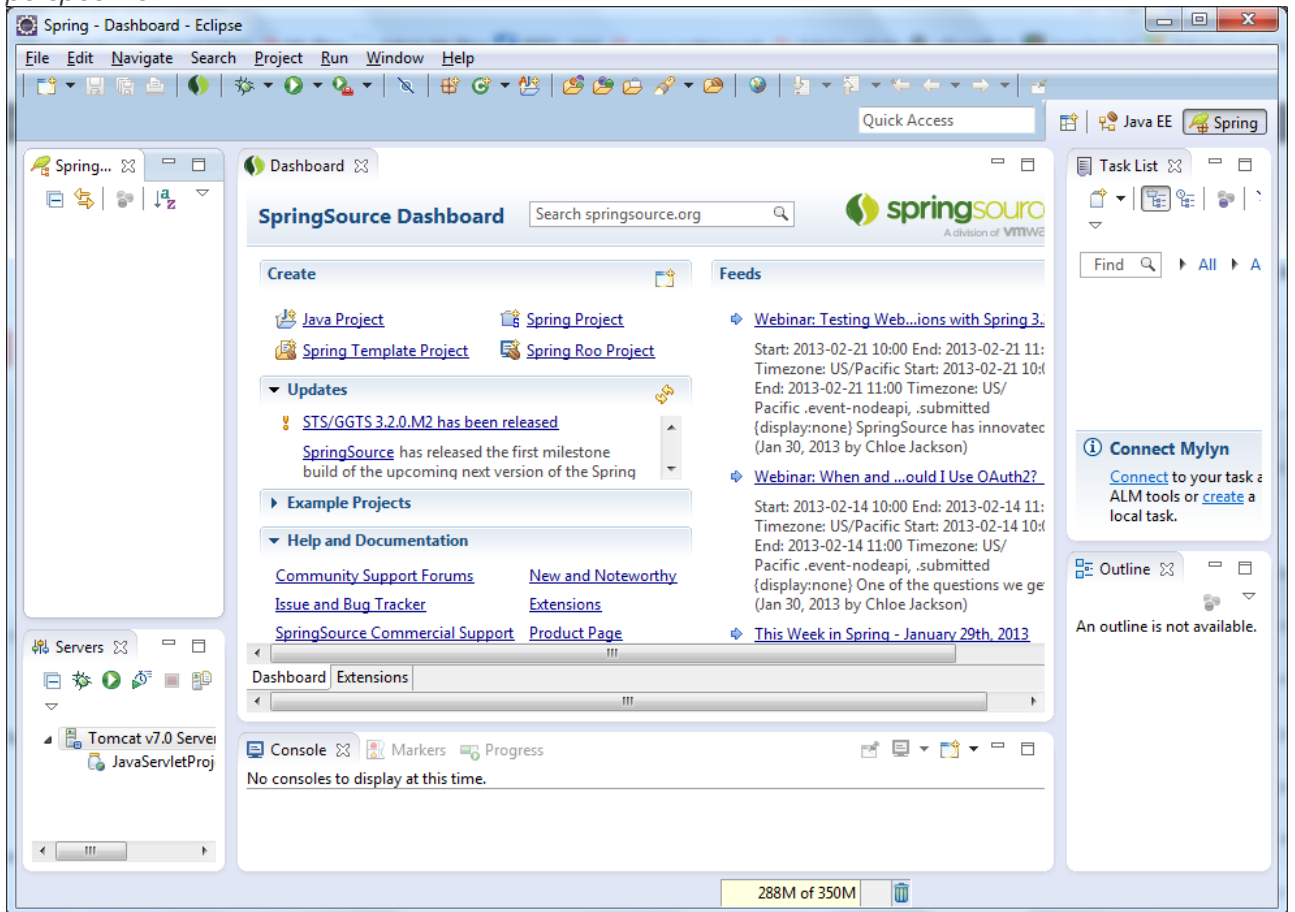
Spring - Dashboard - Eclipse

File Edit Navigate Search Project Run Window Help

Quick Access

Java EE Spring

Spring... 

Dashboard

SpringSource Dashboard

Search springsource.org

springsourc
A division of vmwa

Create

Java Project
Spring Project
Spring Template Project
Spring Roo Project

Updates

STS/GGTS 3.2.0.M2 has been released

SpringSource has released the first milestone build of the upcoming next version of the Spring

Example Projects

Help and Documentation

Community Support Forums
New and Noteworthy
Issue and Bug Tracker
Extensions
SpringSource Commercial Support
Product Page

Feeds

Webinar: Testing Web...ions with Spring 3.

Start: 2013-02-21 10:00 End: 2013-02-21 11: Timezone: US/Pacific Start: 2013-02-21 10:( End: 2013-02-21 11:00 Timezone: US/ Pacific .event-nodeapi, .submitted {display:none} SpringSource has innovatec (Jan 30, 2013 by Chloe Jackson)

Webinar: When and ...ould I Use OAuth2?

Start: 2013-02-14 10:00 End: 2013-02-14 11: Timezone: US/Pacific Start: 2013-02-14 10:( End: 2013-02-14 11:00 Timezone: US/ Pacific .event-nodeapi, .submitted {display:none} One of the questions we ge (Jan 30, 2013 by Chloe Jackson)

This Week in Spring - January 29th, 2013

Dashboard Extensions

Task List

Find All A

Connect Mylyn

Connect to your task a ALM tools or create a local task.

Outline

An outline is not available.

Servers

Tomcat v7.0 Server
JavaServletProj

Console Markers Progress

No consoles to display at this time.

288M of 350M